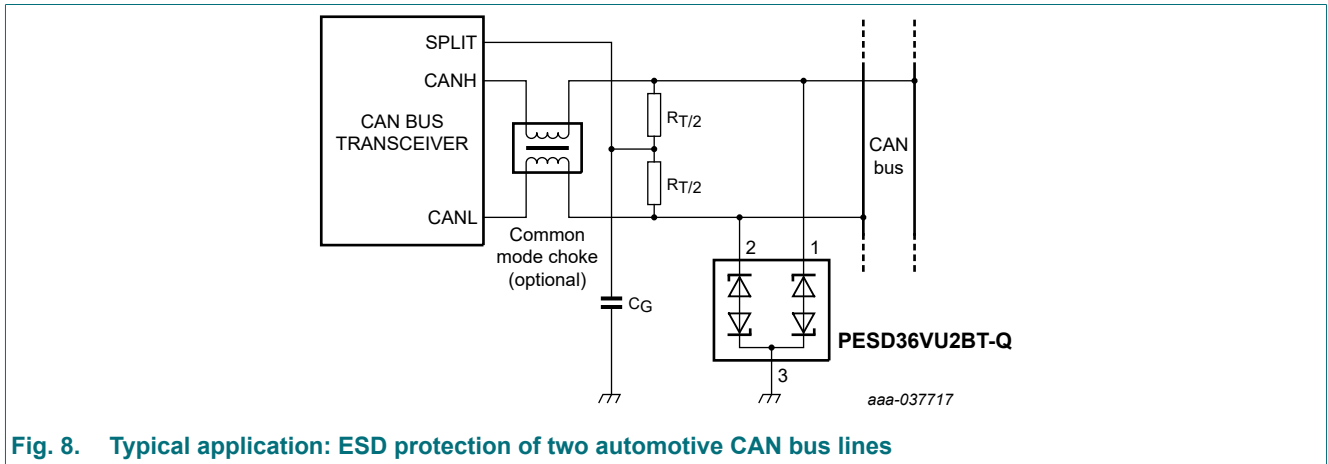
SPLIT
CANH
CAN BUS TRANSCEIVER
CANL
$R_{T/2}$
$R_{T/2}$
CAN bus
Common mode choke (optional)
$C_G$
2
1
PESD36VU2BT-Q
3
aaa-037717

Fig. 8. Typical application: ESD protection of two automotive CAN bus lines